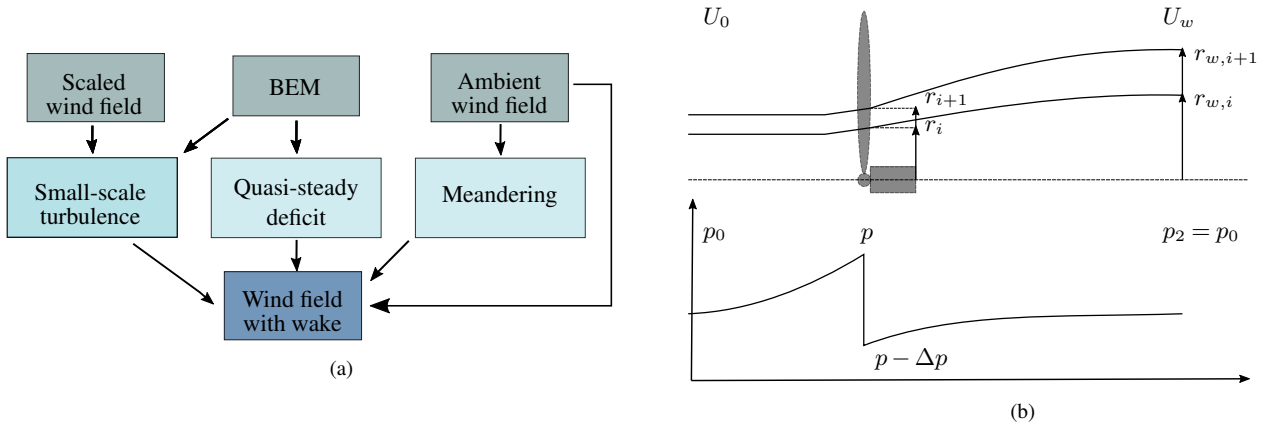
Scaled wind field

BEM

Ambient wind field

Small-scale turbulence

Quasi-steady deficit

Meandering

Wind field with wake

(a)

$U_0$

$U_w$

$r_{w,i+1}$

$r_{i+1}$

$r_{w,i}$

$r_i$

$p_0$

$p$

$p_2 = p_0$

$p - \Delta p$

(b)